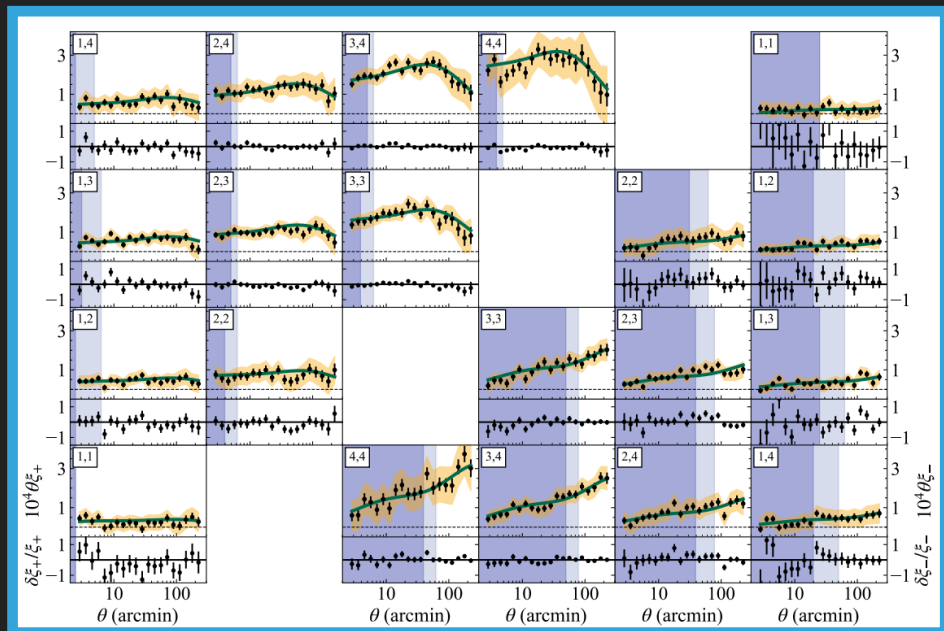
1,4
2,4
3,4
4,4
1,1
3
1
1
−1
1,3
2,3
3,3
2,2
1,2
3
1
1
−1
1,2
2,2
3,3
2,3
1,3
3
1
1
−1
1,1
4,4
3,4
2,4
1,4
3
1
1
−1
$10^4\theta\xi_+$
$\delta\xi_+/\xi_+$
$10^4\theta\xi_-$
$\delta\xi_-/\xi_-$
10
100
$\theta$ (arcmin)
10
100
$\theta$ (arcmin)
10
100
$\theta$ (arcmin)
10
100
$\theta$ (arcmin)
10
100
$\theta$ (arcmin)